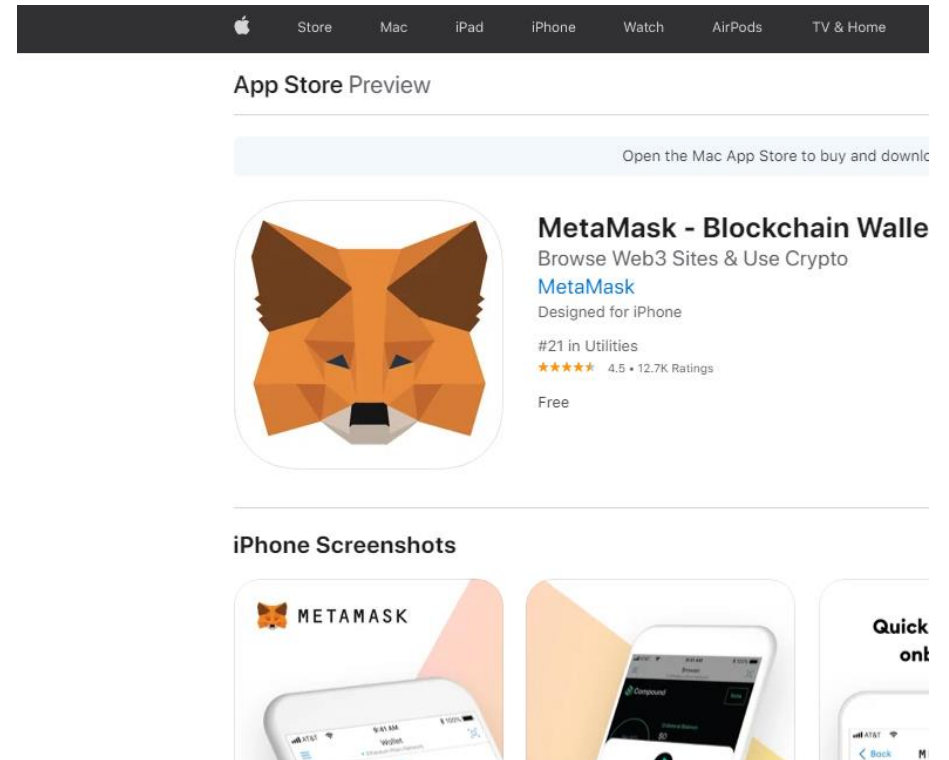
Store Mac iPad iPhone Watch AirPods TV & Home

App Store Preview

Open the Mac App Store to buy and downlo

MetaMask - Blockchain Walle

Browse Web3 Sites & Use Crypto

MetaMask

Designed for iPhone

#21 in Utilities

★★★★★ 4.5 • 12.7K Ratings

Free

iPhone Screenshots

METAMASK

9:41 AM

Wallet

Compound

Quick

onb

< Back